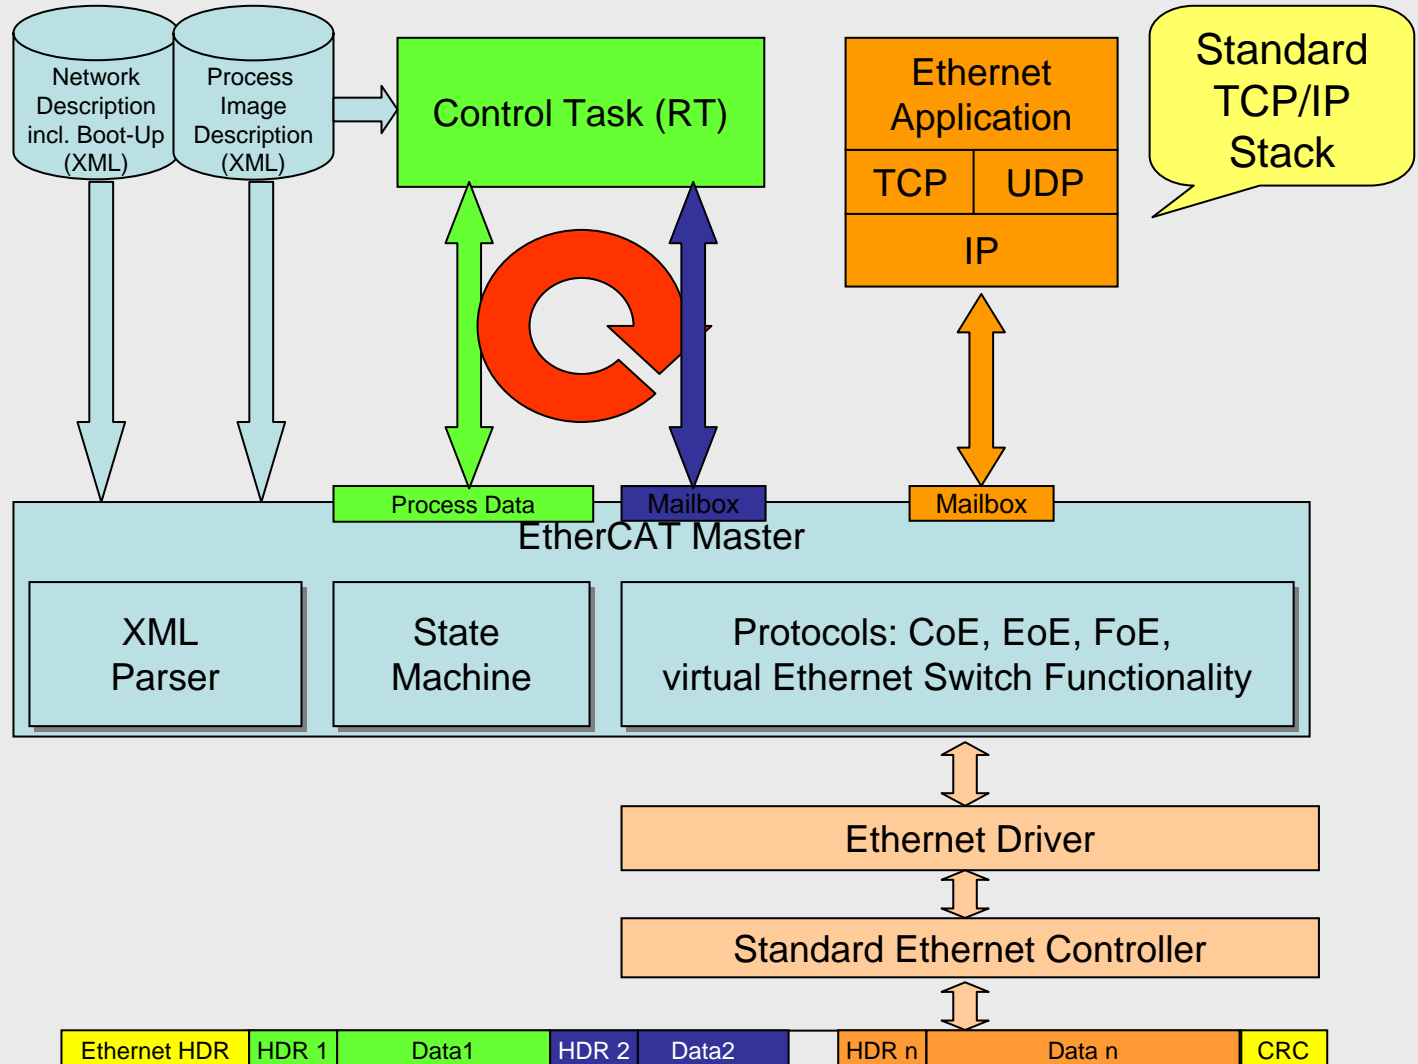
Network Description incl. Boot-Up (XML)

Process Image Description (XML)

Control Task (RT)

Ethernet Application

TCP

UDP

IP

Standard TCP/IP Stack

Process Data

Mailbox

Mailbox

EtherCAT Master

XML Parser

State Machine

Protocols: CoE, EoE, FoE, virtual Ethernet Switch Functionality

Ethernet Driver

Standard Ethernet Controller

| Ethernet HDR | HDR 1 | Data1 | HDR 2 | Data2 | | HDR n | Data n | CRC |
|---|---|---|---|---|---|---|---|---|